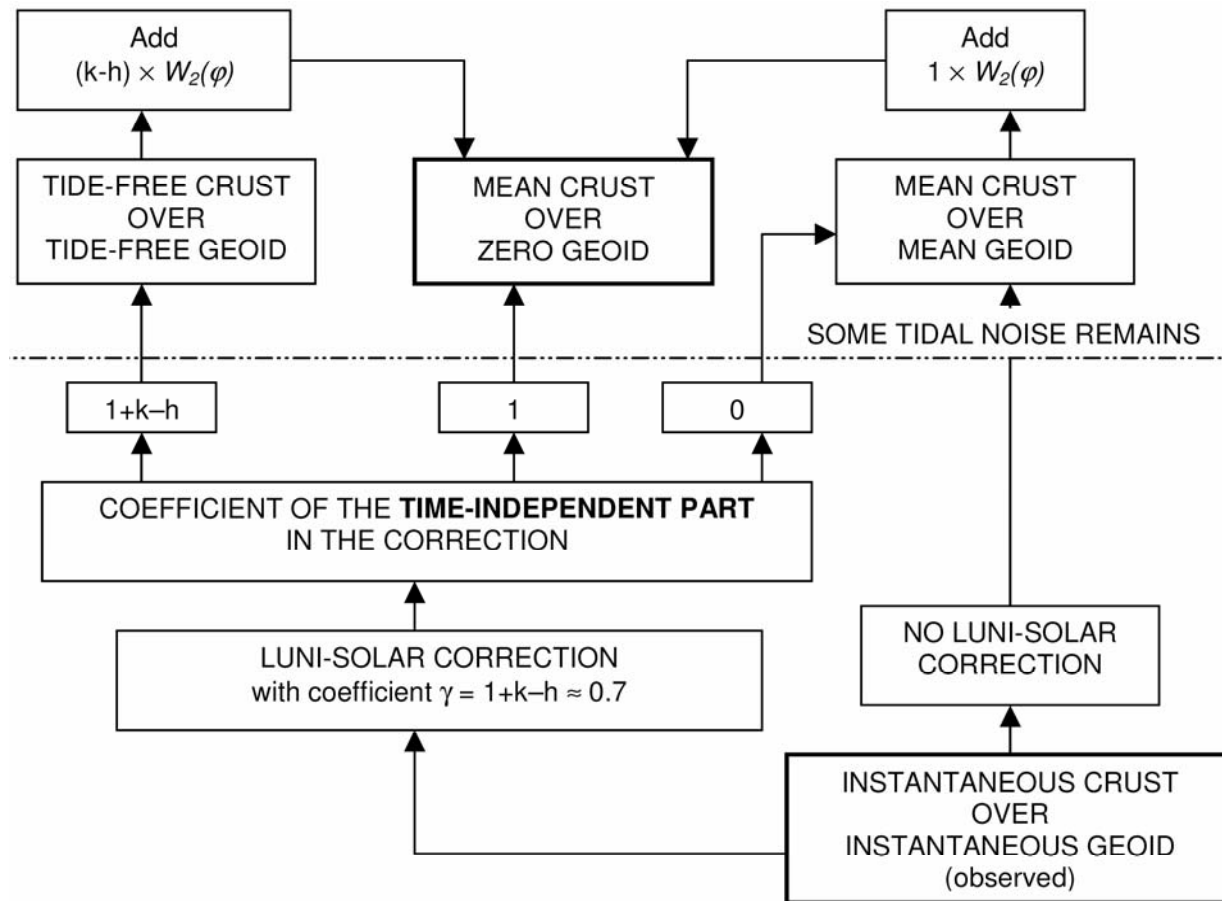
Add
(k-h) $\times W_2(\varphi)$

Add
$1 \times W_2(\varphi)$

TIDE-FREE CRUST
OVER
TIDE-FREE GEOID

MEAN CRUST
OVER
ZERO GEOID

MEAN CRUST
OVER
MEAN GEOID

SOME TIDAL NOISE REMAINS

1+k–h

1

0

COEFFICIENT OF THE **TIME-INDEPENDENT PART**
IN THE CORRECTION

NO LUNI-SOLAR
CORRECTION

LUNI-SOLAR CORRECTION
with coefficient $\gamma = 1+k-h \approx 0.7$

INSTANTANEOUS CRUST
OVER
INSTANTANEOUS GEOID
(observed)